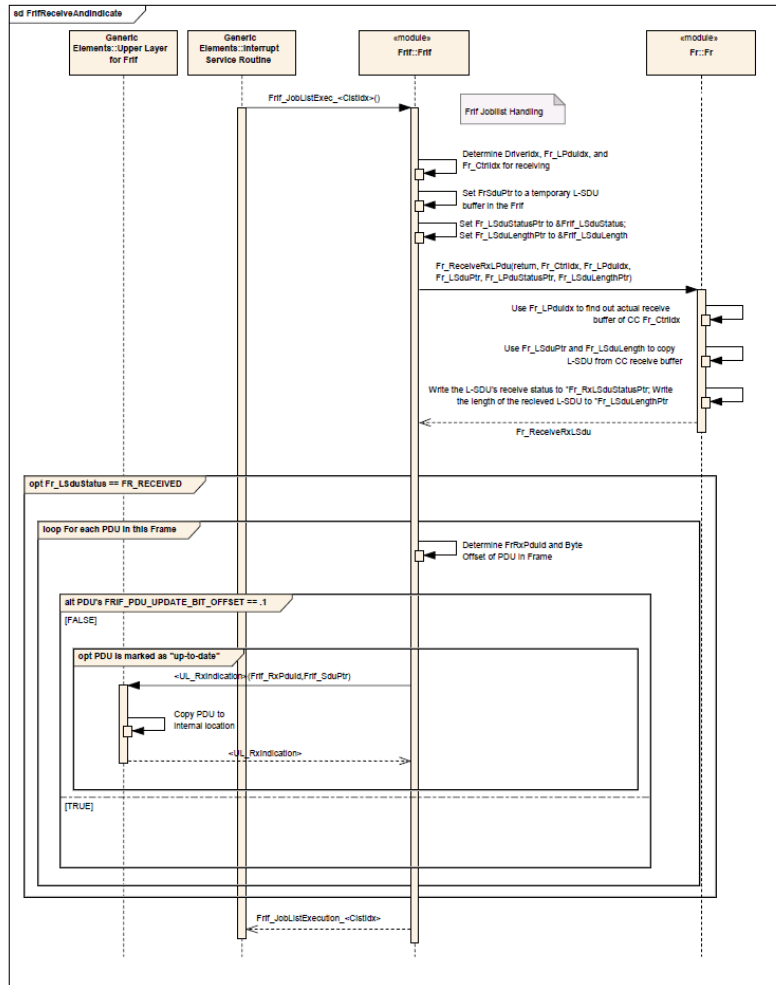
sd FrIfReceiveAndIndicate

Generic Elements::Upper Layer for FrIf

Generic Elements::Interrupt Service Routine

«module»
FrIf::FrIf

«module»
Fr::Fr

FrIf_JobListExec_<ClstIdx>()

FrIf Joblist Handling

Determine DriverIdx, Fr_LPduIdx, and Fr_CtrlIdx for receiving

Set FrSduPtr to a temporary L-SDU buffer in the FrIf

Set Fr_LSduStatusPtr to &FrIf_LSduStatus; Set Fr_LSduLengthPtr to &FrIf_LSduLength

Fr_ReceiveRxLPdu(return, Fr_CtrlIdx, Fr_LPduIdx, Fr_LSduPtr, Fr_LPduStatusPtr, Fr_LSduLengthPtr)

Use Fr_LPduIdx to find out actual receive buffer of CC Fr_CtrlIdx

Use Fr_LSduPtr and Fr_LSduLength to copy L-SDU from CC receive buffer

Write the L-SDU's receive status to *Fr_RxLSduStatusPtr; Write the length of the recieved L-SDU to *Fr_LSduLengthPtr

Fr_ReceiveRxLSdu

opt Fr_LSduStatus == FR_RECEIVED

loop For each PDU in this Frame

Determine FrRxPduId and Byte Offset of PDU in Frame

alt PDU's FRIF_PDU_UPDATE_BIT_OFFSET == .1

[FALSE]

opt PDU is marked as "up-to-date"

<UL_RxIndication>(FrIf_RxPduId,FrIf_SduPtr)

Copy PDU to internal location

<UL_RxIndication>

[TRUE]

FrIf_JobListExecution_<ClstIdx>